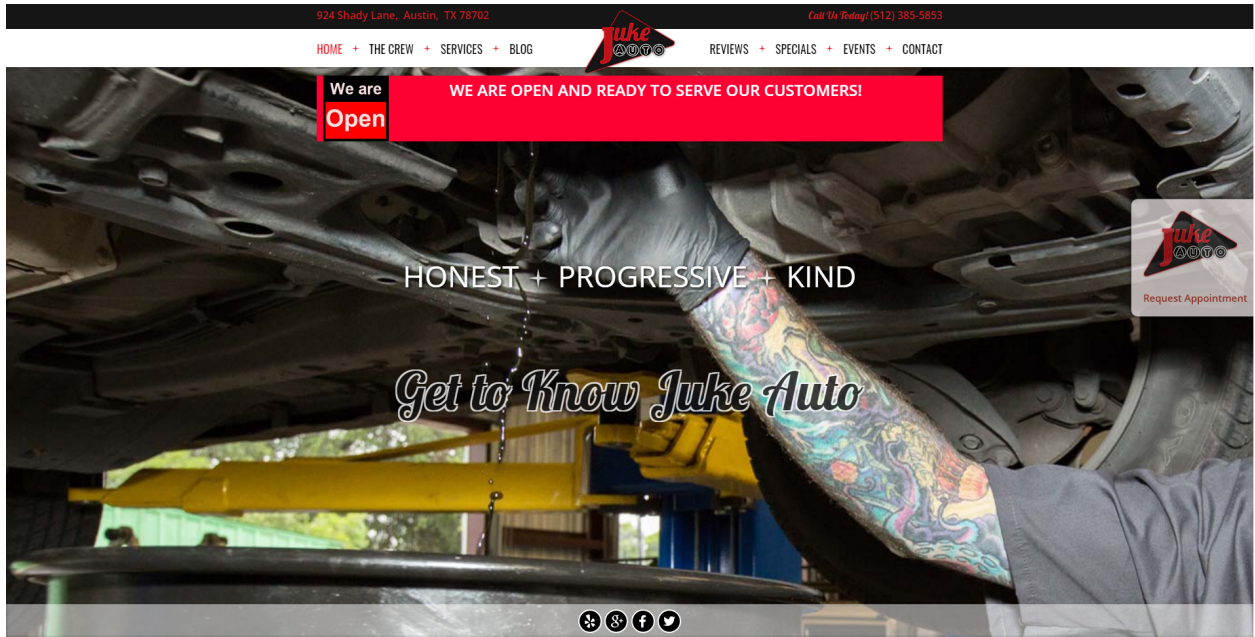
924 Shady Lane, Austin, TX 78702

Call Us Today! (512) 385-5853

HOME + THE CREW + SERVICES + BLOG

Juke AUTO

REVIEWS + SPECIALS + EVENTS + CONTACT

We are Open

WE ARE OPEN AND READY TO SERVE OUR CUSTOMERS!

Juke AUTO

Request Appointment

HONEST + PROGRESSIVE + KIND

Get to Know Juke Auto